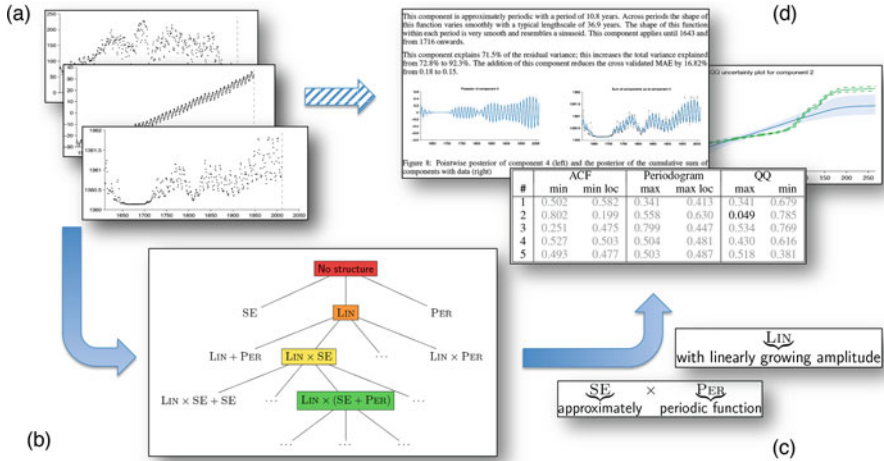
(a)

(d)

This component is approximately periodic with a period of 10.8 years. Across periods the shape of this function varies smoothly with a typical lengthscale of 36.9 years. The shape of this function within each period is very smooth and resembles a sinusoid. This component applies until 1643 and from 1716 onwards.

This component explains 71.5% of the residual variance; this increases the total variance explained from 72.8% to 92.3%. The addition of this component reduces the cross validated MAE by 16.82% from 0.18 to 0.15.

Figure 8: Pointwise posterior of component 4 (left) and the posterior of the cumulative sum of components with data (right)

QQ uncertainty plot for component 2

| # | ACF min | ACF min loc | Periodogram max | Periodogram max loc | QQ max | QQ min |
|---|---|---|---|---|---|---|
| 1 | 0.502 | 0.582 | 0.341 | 0.413 | 0.341 | 0.679 |
| 2 | 0.802 | 0.199 | 0.558 | 0.630 | 0.049 | 0.785 |
| 3 | 0.251 | 0.475 | 0.799 | 0.447 | 0.534 | 0.769 |
| 4 | 0.527 | 0.503 | 0.504 | 0.481 | 0.430 | 0.616 |
| 5 | 0.493 | 0.477 | 0.503 | 0.487 | 0.518 | 0.381 |

No structure

SE

Lin

Per

Lin + Per

Lin × SE

…

Lin × Per

Lin × SE + SE

…

Lin × (SE + Per)

…

… … …

Lin
with linearly growing amplitude

SE × Per
approximately periodic function

(b)

(c)